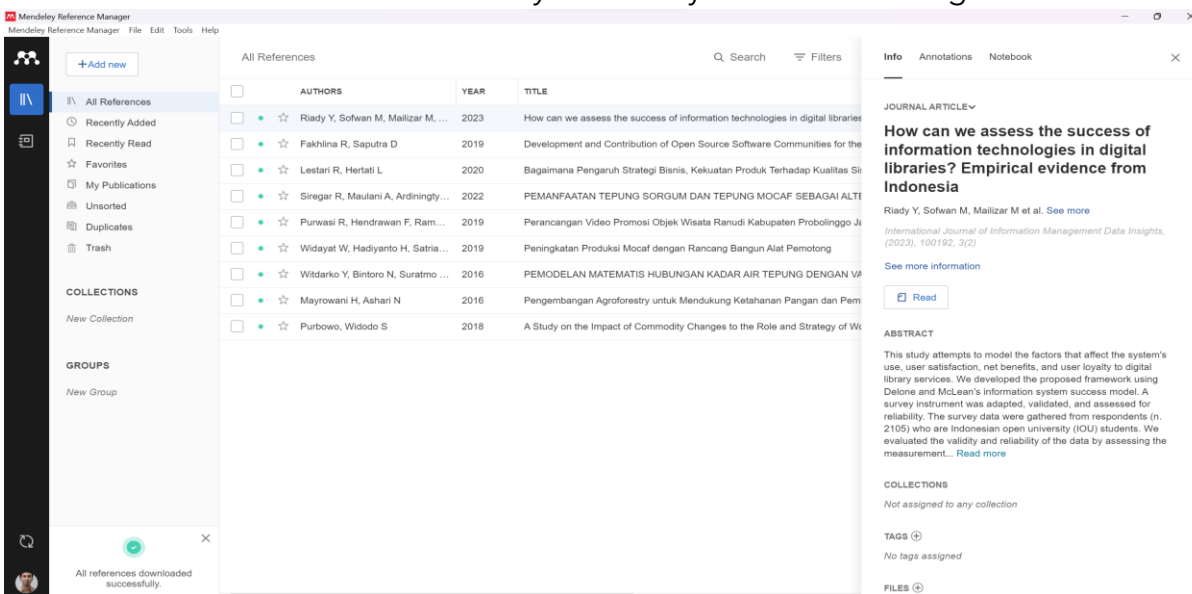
Mendeley Reference Manager
Mendeley Reference Manager File Edit Tools Help

+Add new

All References
Recently Added
Recently Read
Favorites
My Publications
Unsorted
Duplicates
Trash

COLLECTIONS
New Collection

GROUPS
New Group

All references downloaded successfully.

All References

Search
Filters

| | AUTHORS | YEAR | TITLE |
|---|---|---|---|
| | Riady Y, Sofwan M, Mailizar M, ... | 2023 | How can we assess the success of information technologies in digital libraries |
| | Fakhlina R, Saputra D | 2019 | Development and Contribution of Open Source Software Communities for the |
| | Lestari R, Hertati L | 2020 | Bagaimana Pengaruh Strategi Bisnis, Kekuatan Produk Terhadap Kualitas Si |
| | Siregar R, Maulani A, Ardiningty... | 2022 | PEMANFAATAN TEPUNG SORGUM DAN TEPUNG MOCAF SEBAGAI ALTE |
| | Purwasi R, Hendrawan F, Ram... | 2019 | Perancangan Video Promosi Objek Wisata Ranudi Kabupaten Probolinggo Ja |
| | Widayat W, Hadiyanto H, Satria... | 2019 | Peningkatan Produksi Mocaf dengan Rancang Bangun Alat Pemotong |
| | Witdarko Y, Bintoro N, Suratmo ... | 2016 | PEMODELAN MATEMATIS HUBUNGAN KADAR AIR TEPUNG DENGAN VA |
| | Mayrowani H, Ashari N | 2016 | Pengembangan Agroforestry untuk Mendukung Ketahanan Pangan dan Pem |
| | Purbowo, Widodo S | 2018 | A Study on the Impact of Commodity Changes to the Role and Strategy of Wo |

Info Annotations Notebook

JOURNAL ARTICLE

How can we assess the success of information technologies in digital libraries? Empirical evidence from Indonesia

Riady Y, Sofwan M, Mailizar M et al. See more

International Journal of Information Management Data Insights, (2023), 100192, 3(2)

See more information

Read

ABSTRACT
This study attempts to model the factors that affect the system's use, user satisfaction, net benefits, and user loyalty to digital library services. We developed the proposed framework using Delone and McLean's information system success model. A survey instrument was adapted, validated, and assessed for reliability. The survey data were gathered from respondents (n. 2105) who are Indonesian open university (IOU) students. We evaluated the validity and reliability of the data by assessing the measurement... Read more

COLLECTIONS
Not assigned to any collection

TAGS
No tags assigned

FILES